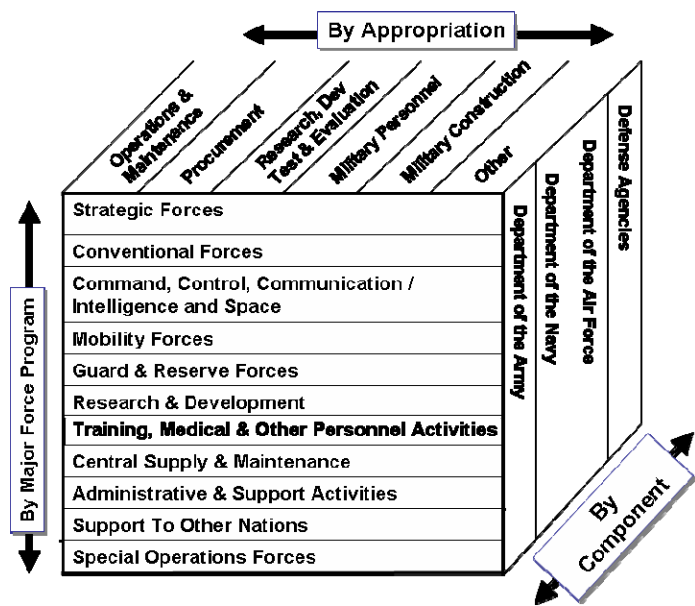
By Appropriation

Operations & Maintenance

Procurement

Research, Dev Test & Evaluation

Military Personnel

Military Construction

Other

By Major Force Program

Strategic Forces

Conventional Forces

Command, Control, Communication / Intelligence and Space

Mobility Forces

Guard & Reserve Forces

Research & Development

Training, Medical & Other Personnel Activities

Central Supply & Maintenance

Administrative & Support Activities

Support To Other Nations

Special Operations Forces

Department of the Army

Department of the Navy

Department of the Air Force

Defense Agencies

By Component